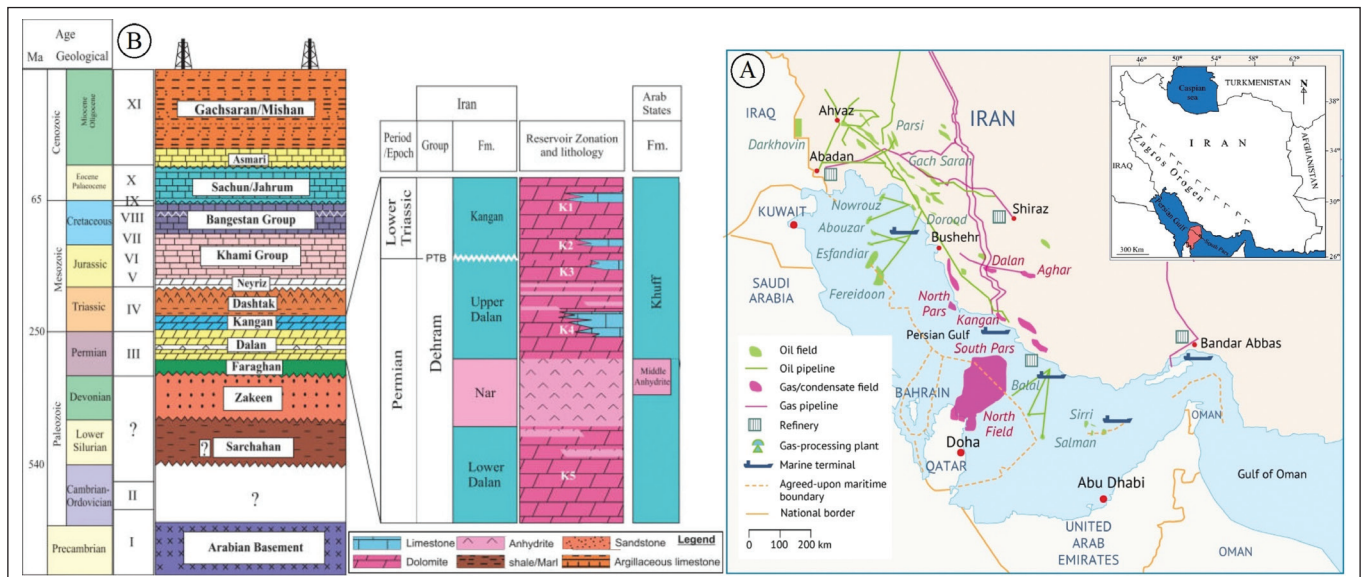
Ma | Age Geological

B

Cenozoic | Miocene Oligocene | XI | Gachsaran/Mishan
Asmari
Eocene Paleocene | X | Sachun/Jahrum
65 | IX
Mesozoic | Cretaceous | VIII | Bangestan Group
VII
Jurassic | VI | Khami Group
V | Neyriz
Triassic | IV | Dashtak
Kangan
250
Permian | III | Dalan
Faraghan
Paleozoic | Devonian | Zakeen
Lower Silurian | ? | ? Sarchahan
540
Cambrian-Ordovician | II | ?
Precambrian | I | Arabian Basement

| Period /Epoch | Iran Group | Iran Fm. | Reservoir Zonation and lithology | Arab States Fm. |
|---|---|---|---|---|
| Lower Triassic | | Kangan | K1 K2 | Khuff |
| PTB | | | K3 | |
| Permian | Dehram | Upper Dalan | K4 | |
| | | Nar | | Middle Anhydrite |
| | | Lower Dalan | K5 | |

Legend
Limestone
Anhydrite
Sandstone
Dolomite
shale/Marl
Argillaceous limestone

A

IRAQ
Ahvaz
Parsi
IRAN
Darkhovin
Abadan
Gach Saran
Shiraz
KUWAIT
Nowrouz
Abouzar
Dorood
Bushehr
Esfandiar
Dalan
Aghar
SAUDI ARABIA
Fereidoon
North Pars
Kangan
Persian Gulf
South Pars
Bandar Abbas
Balal
BAHRAIN
North Field
Sirri
Salman
Doha
QATAR
OMAN
Gulf of Oman
Abu Dhabi
UNITED ARAB EMIRATES
OMAN

Oil field
Oil pipeline
Gas/condensate field
Gas pipeline
Refinery
Gas-processing plant
Marine terminal
Agreed-upon maritime boundary
National border
0 100 200 km

46° 50° 54° 58° 62°
TURKMENISTAN
Caspian sea
N
38°
34°
30°
26°
IRAQ
IRAN
AFGHANISTAN
Zagros Orogen
Persian Gulf
South Pars
300 Km